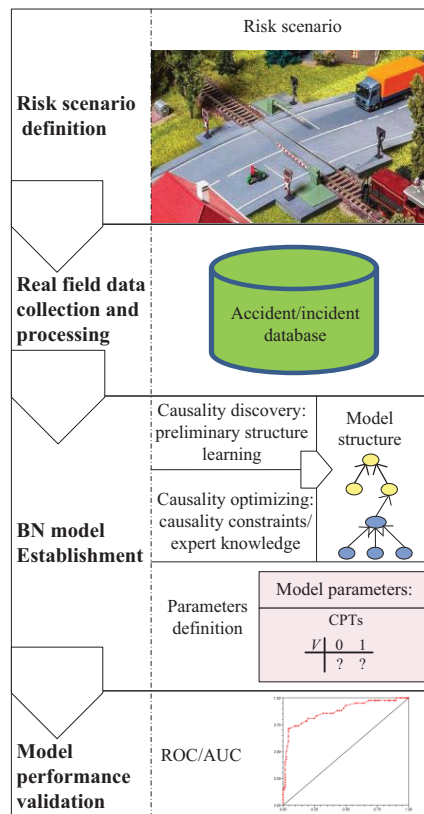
Risk scenario

Risk scenario definition

Real field data collection and processing

Accident/incident database

Causality discovery: preliminary structure learning

Model structure

Causality optimizing: causality constraints/ expert knowledge

BN model Establishment

Parameters definition

Model parameters:

CPTs

| $V$ | 0 | 1 |
|---|---|---|
| | ? | ? |

Model performance validation

ROC/AUC